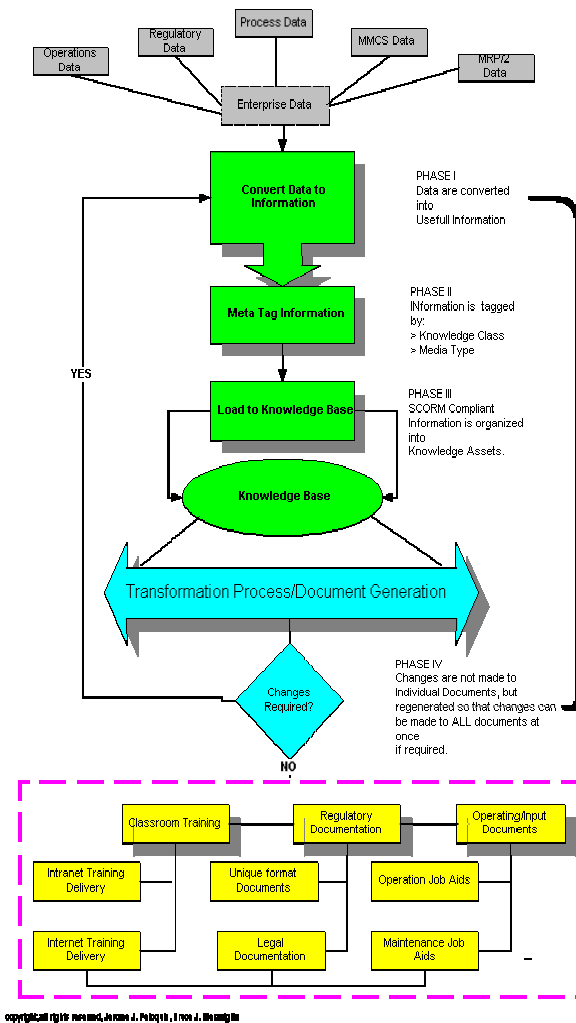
Operations Data

Regulatory Data

Process Data

MMCS Data

MRP/2 Data

Enterprise Data

Convert Data to Information

PHASE I
Data are converted into
Usefull Information

Meta Tag Information

PHASE II
INformation is tagged by:
> Knowledge Class
> Media Type

YES

Load to Knowledge Base

PHASE III
SCORM Compliant Information is organized into
Knowledge Assets.

Knowledge Base

Transformation Process/Document Generation

Changes Required?

PHASE IV
Changes are not made to Individual Documents, but regenerated so that changes can be made to ALL documents at once
if required.

NO

Classroom Training

Regulatory Documentation

Operating/Input Documents

Intranet Training Delivery

Unique format Documents

Operation Job Aids

Internet Training Delivery

Legal Documentation

Maintenance Job Aids

copyright,all rights reserved, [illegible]